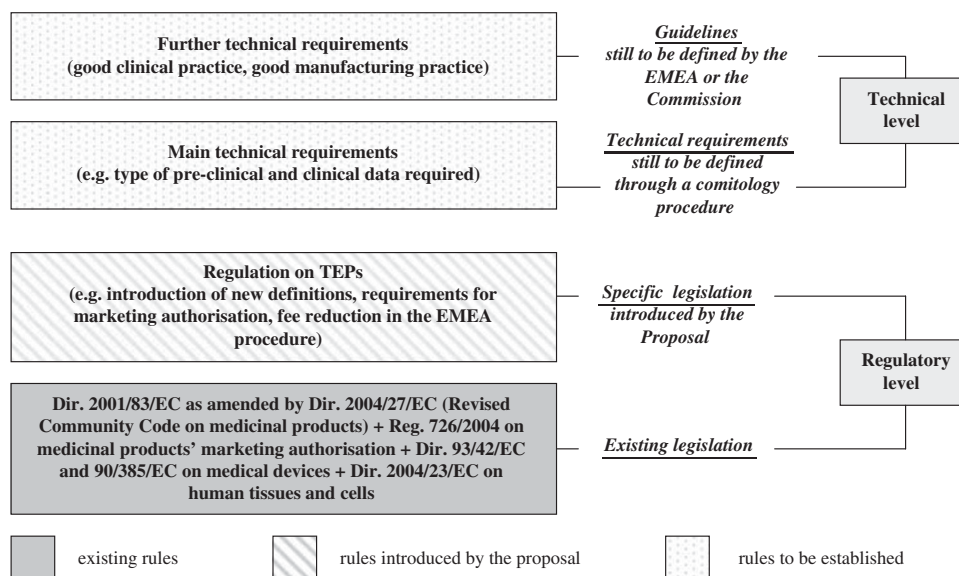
Further technical requirements
(good clinical practice, good manufacturing practice)

Guidelines
still to be defined by the EMEA or the Commission

Technical level

Main technical requirements
(e.g. type of pre-clinical and clinical data required)

Technical requirements
still to be defined through a comitology procedure

Regulation on TEPs
(e.g. introduction of new definitions, requirements for marketing authorisation, fee reduction in the EMEA procedure)

Specific legislation
introduced by the Proposal

Regulatory level

Dir. 2001/83/EC as amended by Dir. 2004/27/EC (Revised Community Code on medicinal products) + Reg. 726/2004 on medicinal products' marketing authorisation + Dir. 93/42/EC and 90/385/EC on medical devices + Dir. 2004/23/EC on human tissues and cells

Existing legislation

existing rules

rules introduced by the proposal

rules to be established